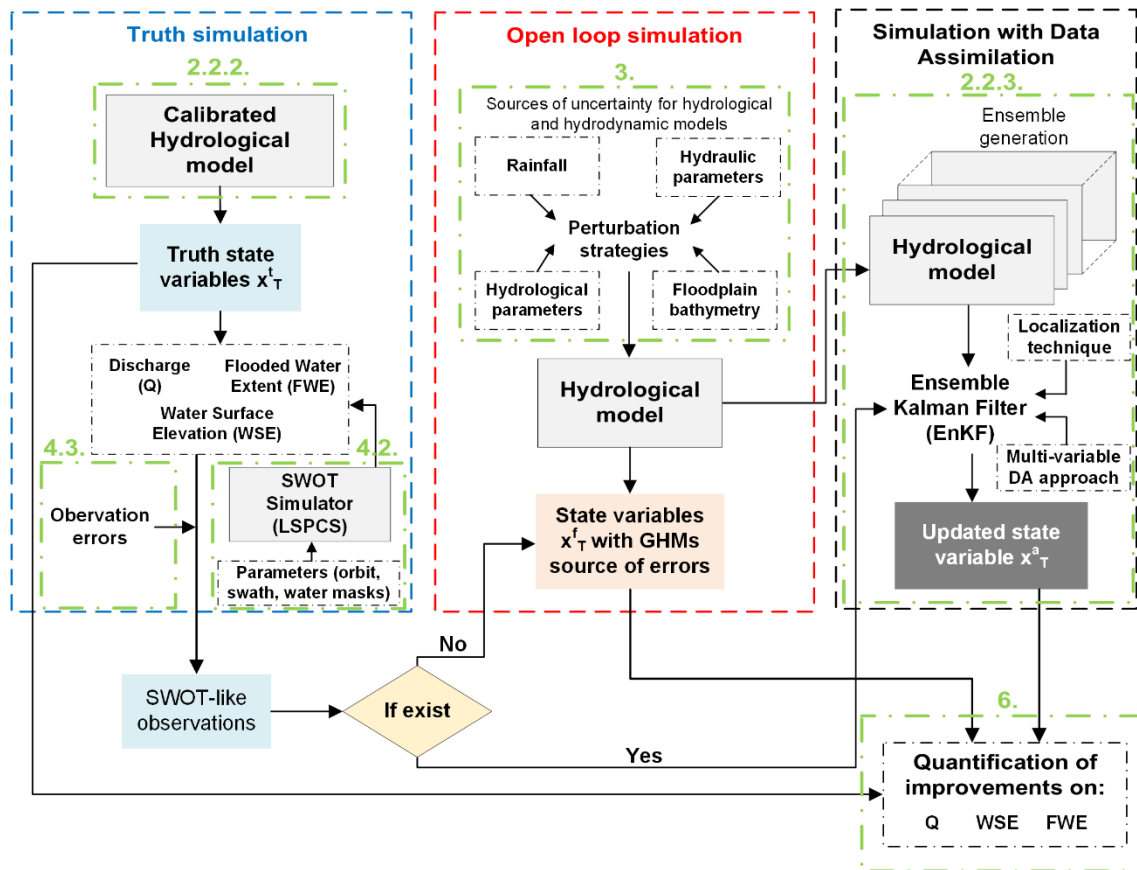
Truth simulation

2.2.2.

Calibrated Hydrological model

Truth state variables $x^t_T$

Discharge (Q)

Flooded Water Extent (FWE)

Water Surface Elevation (WSE)

4.3.

Obervation errors

4.2.

SWOT Simulator (LSPCS)

Parameters (orbit, swath, water masks)

Open loop simulation

3.

Sources of uncertainty for hydrological and hydrodynamic models

Rainfall

Hydraulic parameters

Perturbation strategies

Hydrological parameters

Floodplain bathymetry

Hydrological model

State variables $x^f_T$ with GHMs source of errors

Simulation with Data Assimilation

2.2.3.

Ensemble generation

Hydrological model

Localization technique

Ensemble Kalman Filter (EnKF)

Multi-variable DA approach

Updated state variable $x^a_T$

SWOT-like observations

If exist

No

Yes

6.

Quantification of improvements on:

Q WSE FWE